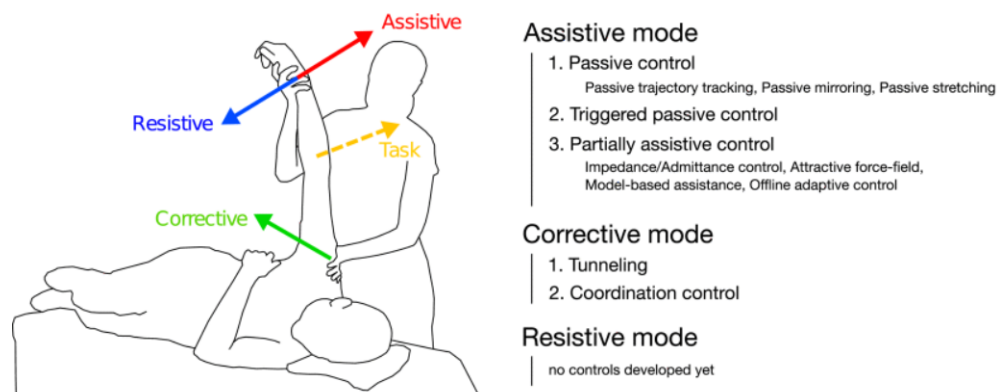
Assistive

Resistive

Task

Corrective

Assistive mode

1. Passive control

Passive trajectory tracking, Passive mirroring, Passive stretching

2. Triggered passive control

3. Partially assistive control

Impedance/Admittance control, Attractive force-field, Model-based assistance, Offline adaptive control

Corrective mode

1. Tunneling

2. Coordination control

Resistive mode

no controls developed yet